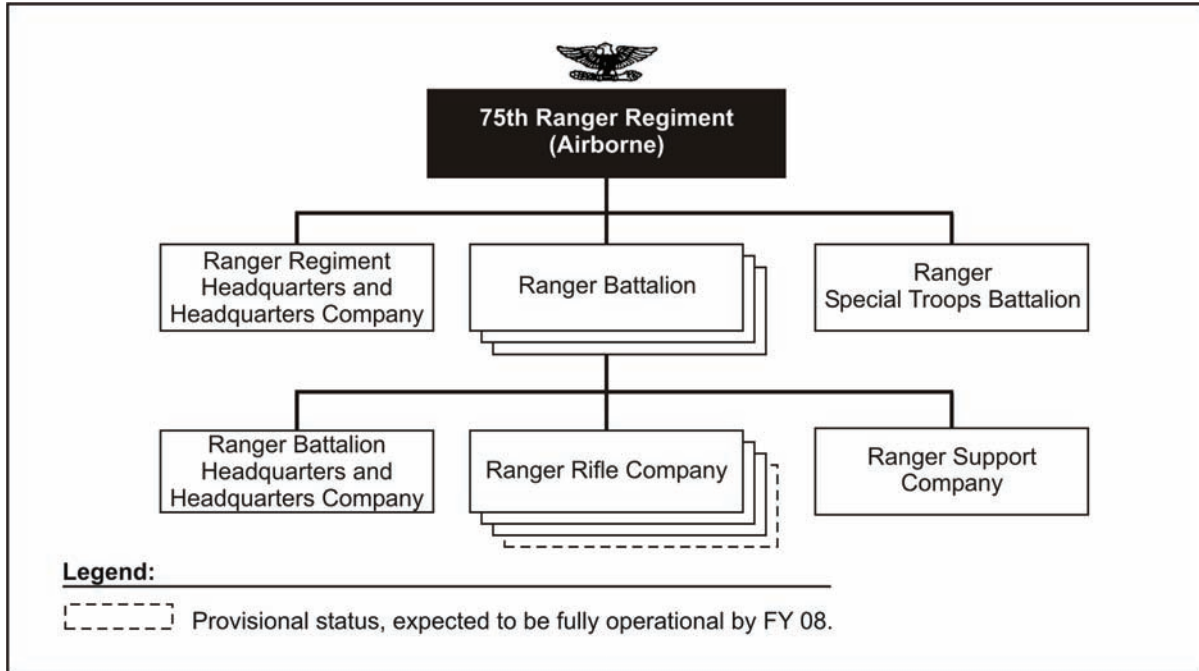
75th Ranger Regiment (Airborne)

Ranger Regiment Headquarters and Headquarters Company

Ranger Battalion

Ranger Special Troops Battalion

Ranger Battalion Headquarters and Headquarters Company

Ranger Rifle Company

Ranger Support Company

Legend:

Provisional status, expected to be fully operational by FY 08.